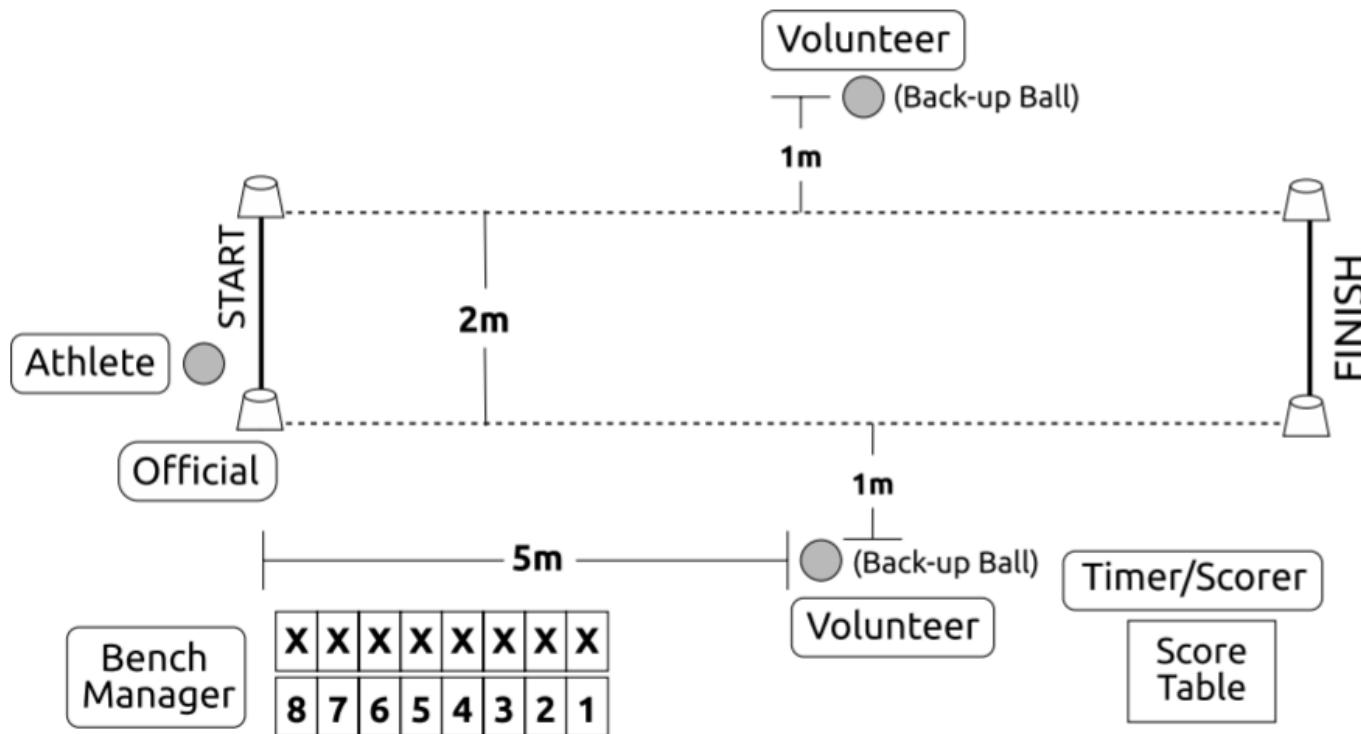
Volunteer

(Back-up Ball)

1m

START

2m

FINISH

Athlete

Official

1m

5m

(Back-up Ball)

Timer/Scorer

Volunteer

Bench Manager

| X | X | X | X | X | X | X | X |
|---|---|---|---|---|---|---|---|
| 8 | 7 | 6 | 5 | 4 | 3 | 2 | 1 |

Score Table